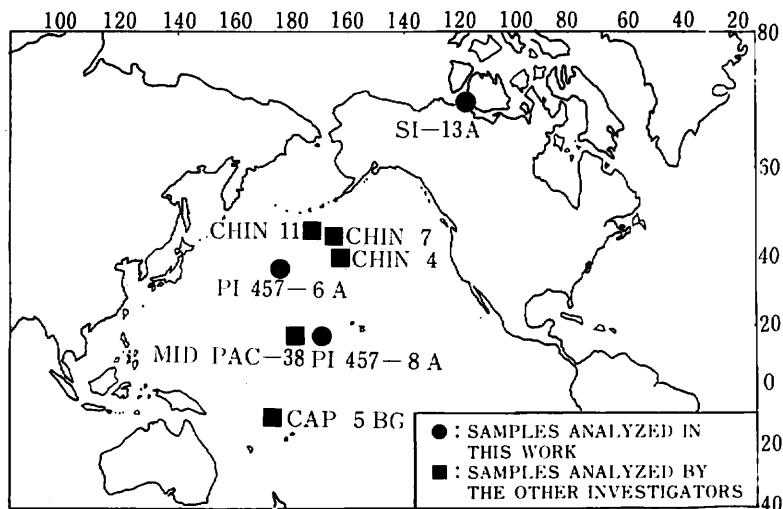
100 120 140 160 180 160 140 120 100 80 60 40 20

80

60

40

20

0

20

40

SI—13A

CHIN 11

CHIN 7

CHIN 4

PI 457—6 A

MID PAC—38

PI 457—8 A

CAP 5 BG

●: SAMPLES ANALYZED IN THIS WORK

■: SAMPLES ANALYZED BY THE OTHER INVESTIGATORS